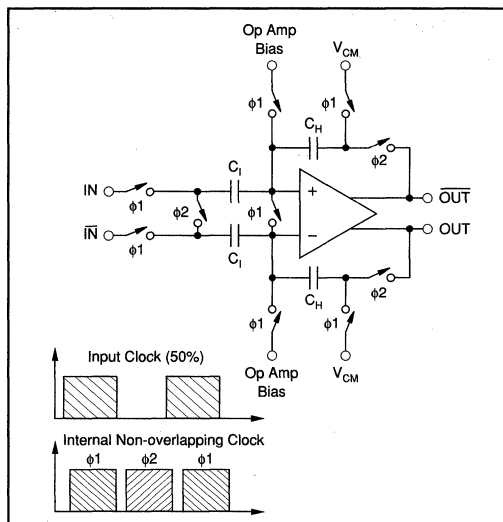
Op Amp Bias

$V_{CM}$

$\phi1$

$\phi1$

$C_H$

$\phi2$

IN

$\phi1$

$\phi2$

$C_I$

$\phi1$

+

$\overline{OUT}$

$\overline{IN}$

$\phi1$

$C_I$

−

OUT

$C_H$

$\phi2$

$\phi1$

$\phi1$

Op Amp Bias

$V_{CM}$

Input Clock (50%)

Internal Non-overlapping Clock

$\phi1$

$\phi2$

$\phi1$